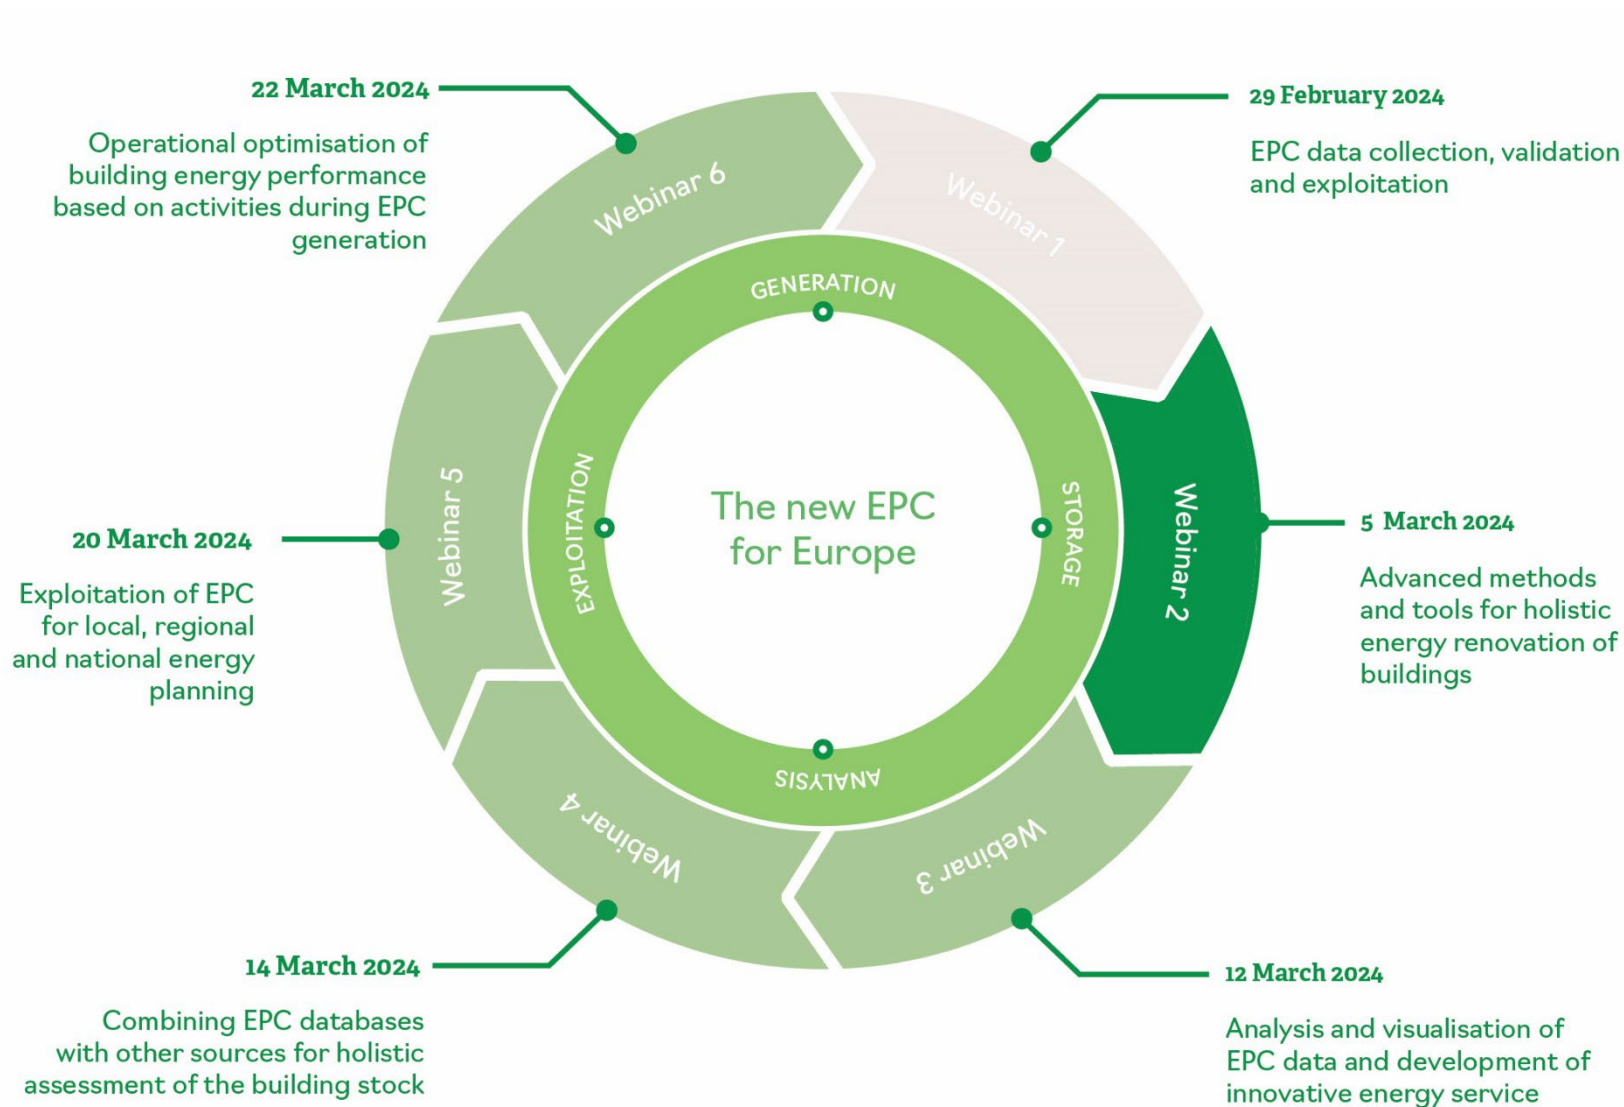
22 March 2024

Operational optimisation of building energy performance based on activities during EPC generation

29 February 2024

EPC data collection, validation and exploitation

Webinar 6

Webinar 1

GENERATION

Webinar 5

EXPLOITATION

The new EPC for Europe

STORAGE

Webinar 2

20 March 2024

Exploitation of EPC for local, regional and national energy planning

5 March 2024

Advanced methods and tools for holistic energy renovation of buildings

ANALYSIS

Webinar 4

Webinar 3

14 March 2024

Combining EPC databases with other sources for holistic assessment of the building stock

12 March 2024

Analysis and visualisation of EPC data and development of innovative energy service